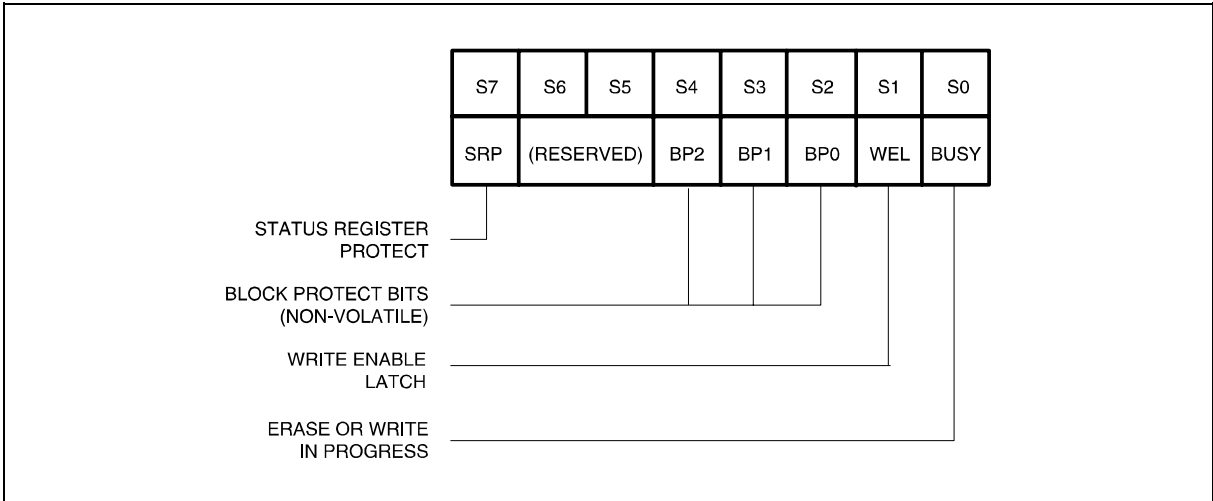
| S7 | S6 | S5 | S4 | S3 | S2 | S1 | S0 |
|---|---|---|---|---|---|---|---|
| SRP | (RESERVED) | | BP2 | BP1 | BP0 | WEL | BUSY |

STATUS REGISTER PROTECT

BLOCK PROTECT BITS (NON-VOLATILE)

WRITE ENABLE LATCH

ERASE OR WRITE IN PROGRESS